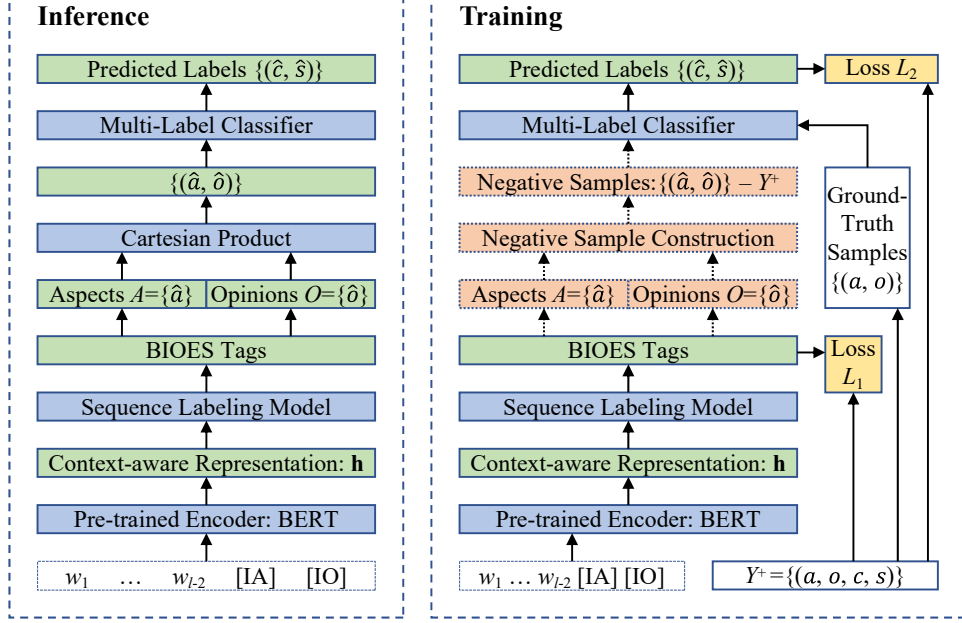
Inference

Predicted Labels $\{(\hat{c}, \hat{s})\}$

Multi-Label Classifier

$\{(\hat{a}, \hat{o})\}$

Cartesian Product

Aspects $A=\{\hat{a}\}$ | Opinions $O=\{\hat{o}\}$

BIOES Tags

Sequence Labeling Model

Context-aware Representation: $\mathbf{h}$

Pre-trained Encoder: BERT

$w_1$ … $w_{l-2}$ [IA] [IO]

Training

Predicted Labels $\{(\hat{c}, \hat{s})\}$

Loss $L_2$

Multi-Label Classifier

Negative Samples: $\{(\hat{a}, \hat{o})\} - Y^+$

Negative Sample Construction

Aspects $A=\{\hat{a}\}$ | Opinions $O=\{\hat{o}\}$

Ground-Truth Samples $\{(a, o)\}$

BIOES Tags

Loss $L_1$

Sequence Labeling Model

Context-aware Representation: $\mathbf{h}$

Pre-trained Encoder: BERT

$w_1$ … $w_{l-2}$ [IA] [IO]

$Y^+=\{(a, o, c, s)\}$